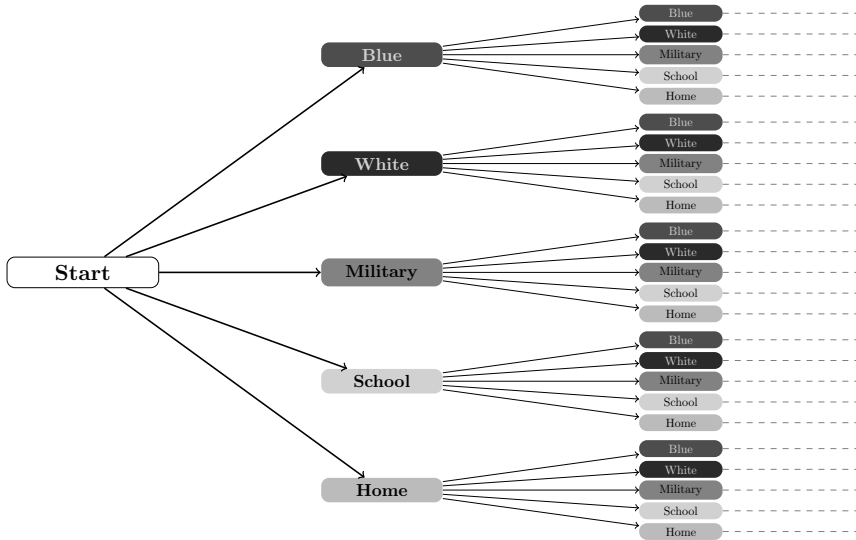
Start

Blue

Blue
White
Military
School
Home

White

Blue
White
Military
School
Home

Military

Blue
White
Military
School
Home

School

Blue
White
Military
School
Home

Home

Blue
White
Military
School
Home